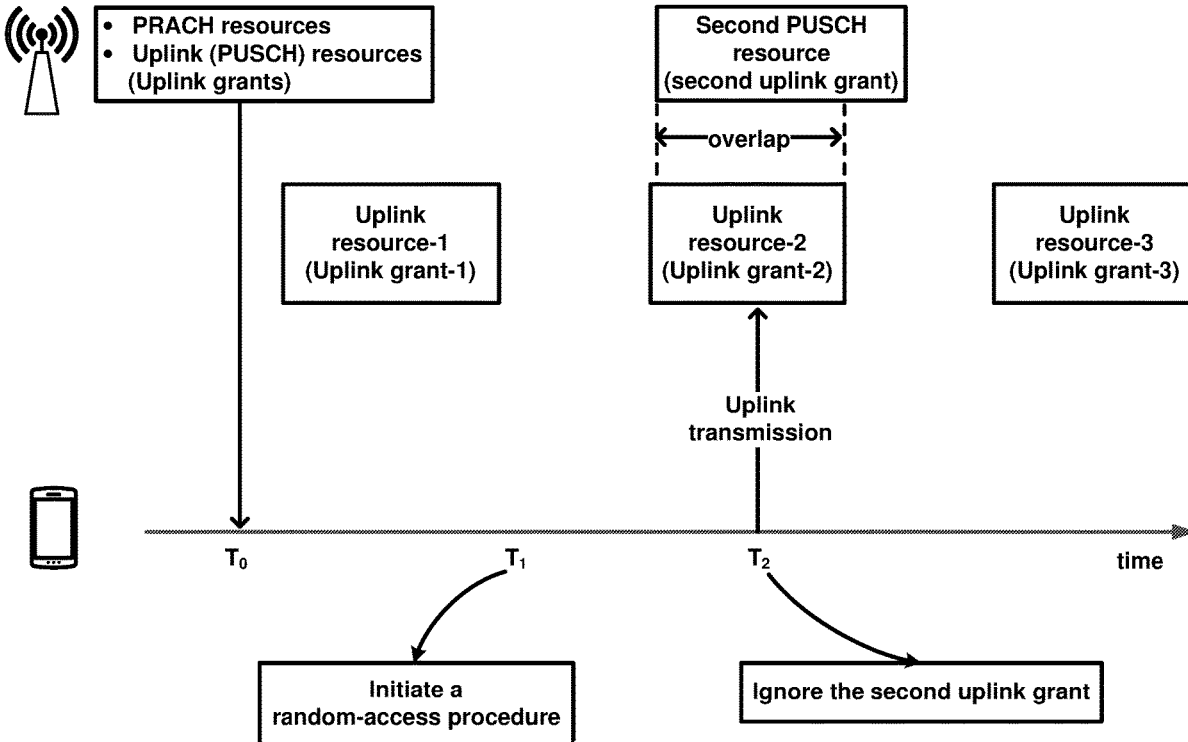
• PRACH resources
• Uplink (PUSCH) resources (Uplink grants)

Second PUSCH resource (second uplink grant)

overlap

Uplink resource-1 (Uplink grant-1)

Uplink resource-2 (Uplink grant-2)

Uplink resource-3 (Uplink grant-3)

Uplink transmission

$T_0$

$T_1$

$T_2$

time

Initiate a random-access procedure

Ignore the second uplink grant